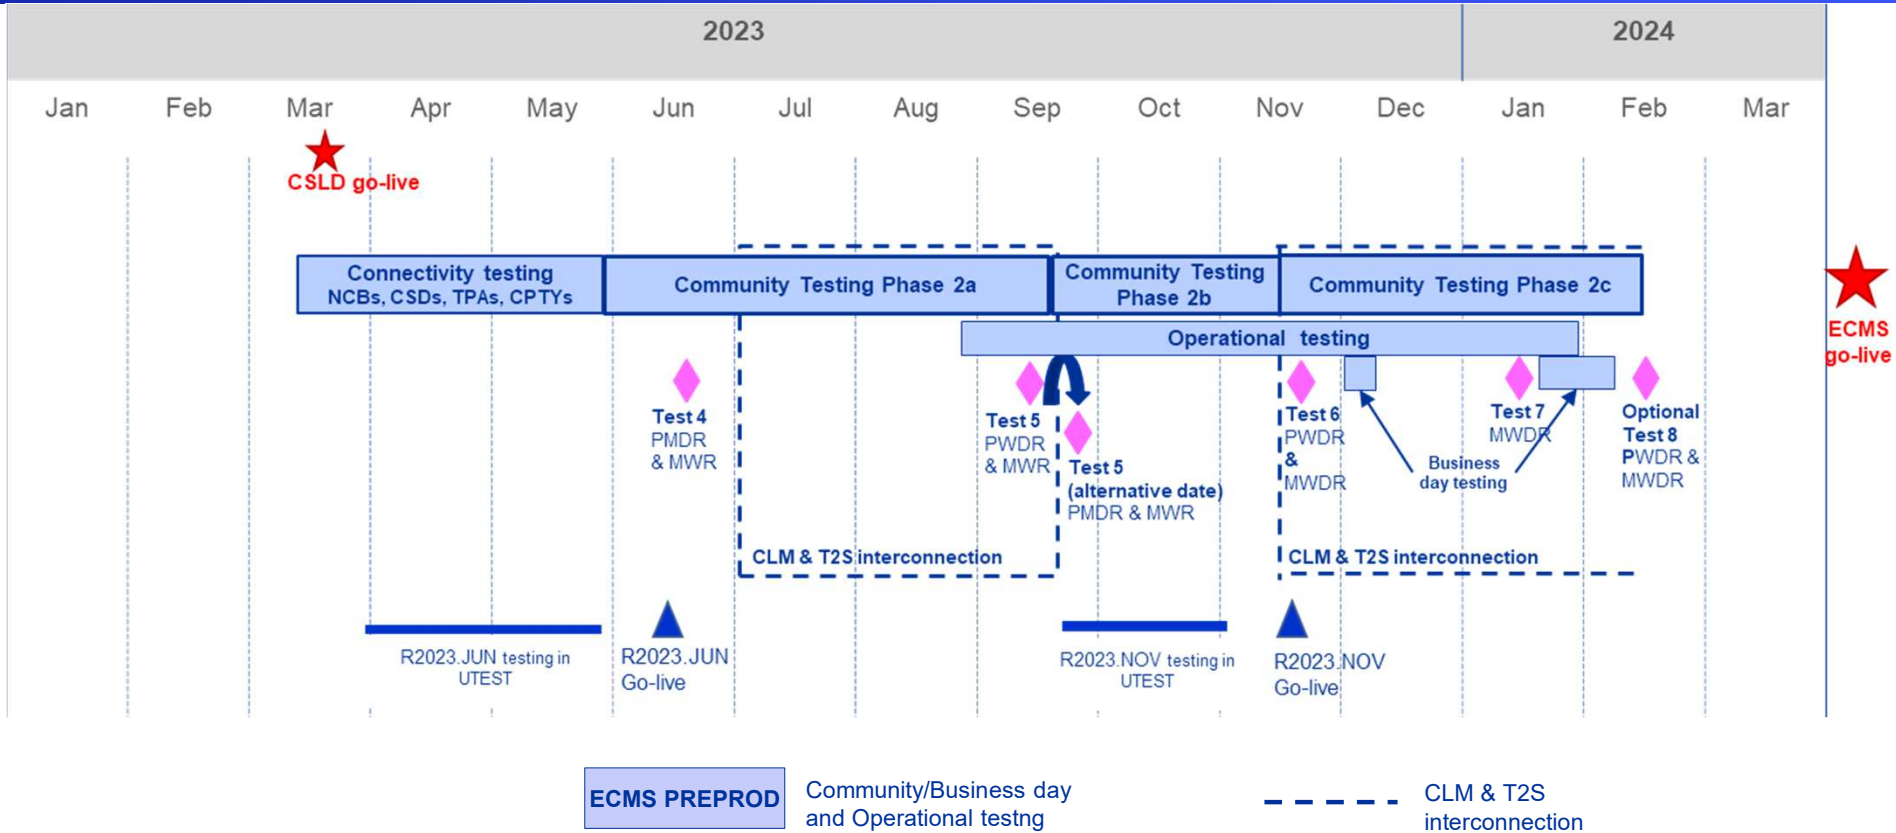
2023

2024

Jan Feb Mar Apr May Jun Jul Aug Sep Oct Nov Dec Jan Feb Mar

CSLD go-live

Connectivity testing NCBs, CSDs, TPAs, CPTYs

Community Testing Phase 2a

Community Testing Phase 2b

Community Testing Phase 2c

ECMS go-live

Operational testing

Test 4 PMDR & MWR

Test 5 PWDR & MWR

Test 5 (alternative date) PMDR & MWR

Test 6 PWDR & MWDR

Business day testing

Test 7 MWDR

Optional Test 8 PWDR & MWDR

CLM & T2S interconnection

CLM & T2S interconnection

R2023.JUN testing in UTEST

R2023.JUN Go-live

R2023.NOV testing in UTEST

R2023.NOV Go-live

ECMS PREPROD

Community/Business day and Operational testng

CLM & T2S interconnection